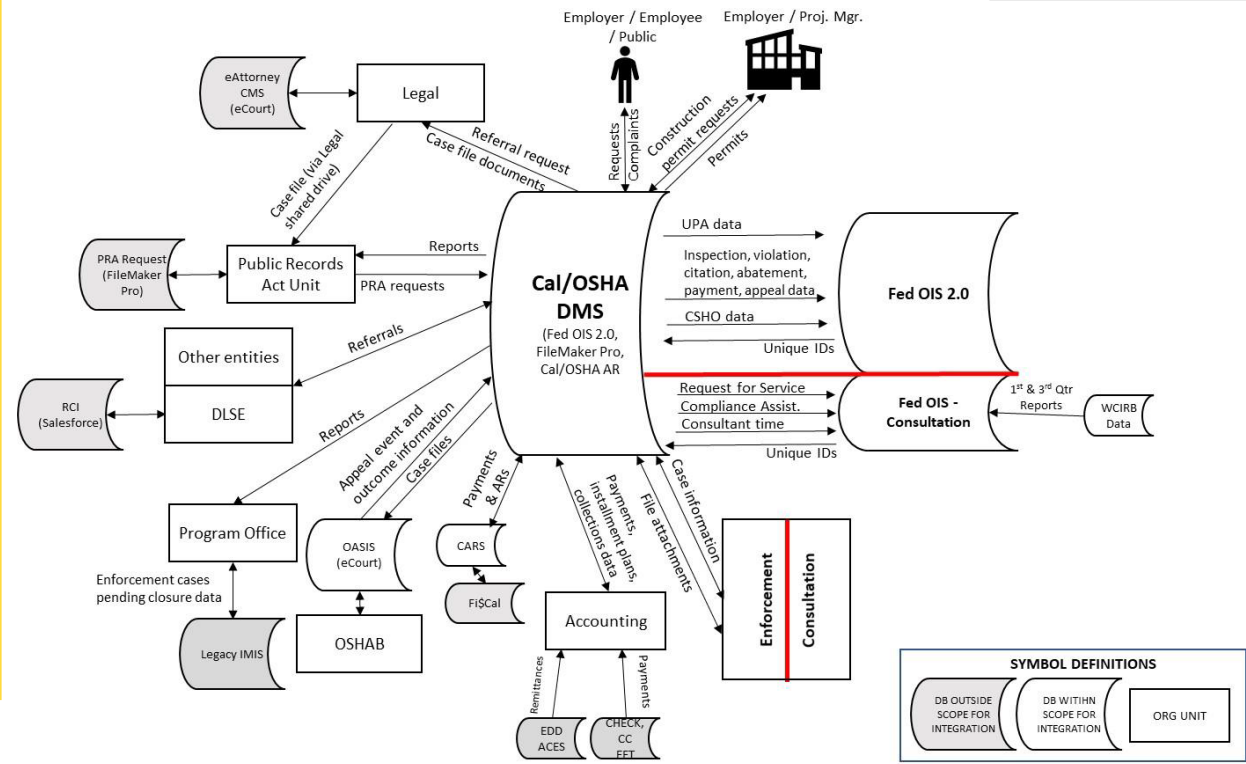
Employer / Employee / Public

Employer / Proj. Mgr.

eAttorney CMS (eCourt)

Legal

Referral request

Case file documents

Requests

Complaints

Construction permit requests

Permits

Case file (via Legal shared drive)

PRA Request (FileMaker Pro)

Public Records Act Unit

Reports

PRA requests

Cal/OSHA DMS

(Fed OIS 2.0, FileMaker Pro, Cal/OSHA AR)

UPA data

Inspection, violation, citation, abatement, payment, appeal data

CSHO data

Unique IDs

Fed OIS 2.0

Other entities

Referrals

DLSE

RCI (Salesforce)

Reports

Appeal event and outcome information

Case files

Request for Service

Compliance Assist.

Consultant time

Unique IDs

Fed OIS - Consultation

$1^{st}$ & $3^{rd}$ Qtr Reports

WCIRB Data

Payments & ARs

Payments, installment plans, collections data

File attachments

Case information

Program Office

OASIS (eCourt)

CARS

Fi$Cal

Enforcement cases pending closure data

Legacy IMIS

OSHAB

Accounting

Enforcement

Consultation

Remittances

Payments

EDD ACES

CHECK, CC EFT

SYMBOL DEFINITIONS

DB OUTSIDE SCOPE FOR INTEGRATION

DB WITIHN SCOPE FOR INTEGRATION

ORG UNIT